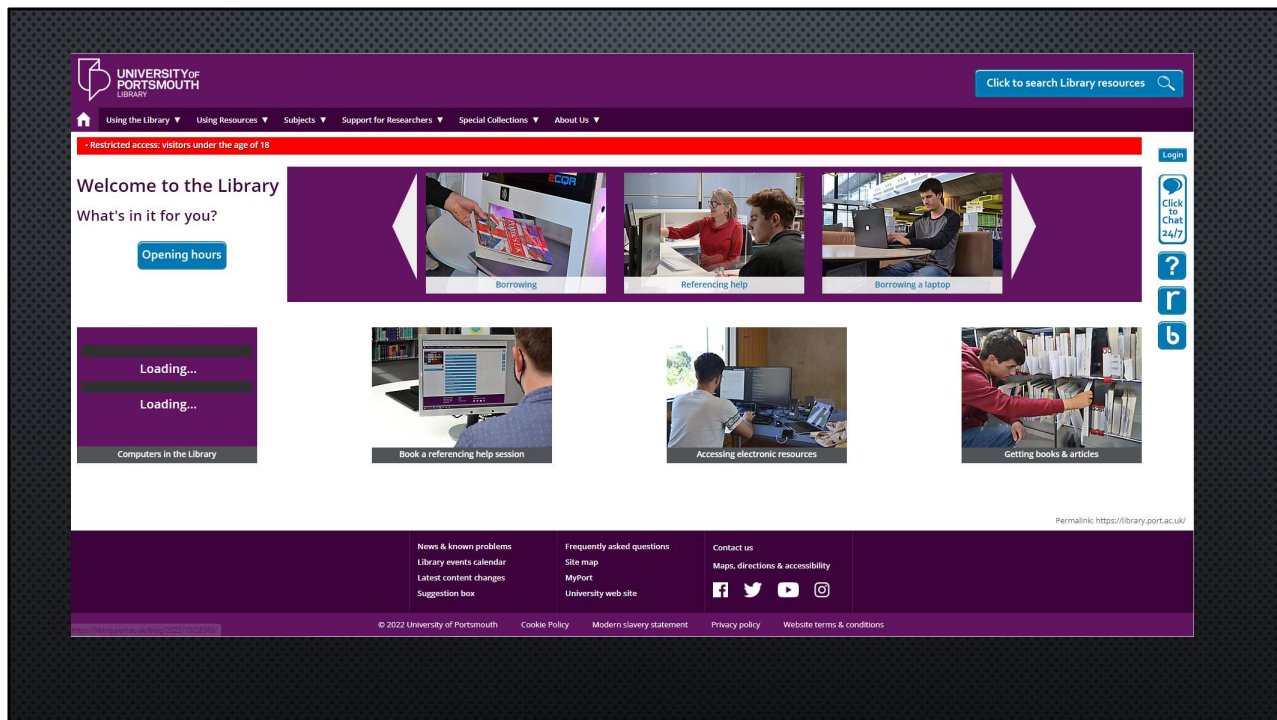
UNIVERSITY OF PORTSMOUTH
LIBRARY

Click to search Library resources

Using the Library ▼ Using Resources ▼ Subjects ▼ Support for Researchers ▼ Special Collections ▼ About Us ▼

• Restricted access: visitors under the age of 18

Login

Welcome to the Library

What's in it for you?

Opening hours

Borrowing

Referencing help

Borrowing a laptop

Click to Chat 24/7

?

r

b

Loading...

Loading...

Computers in the Library

Book a referencing help session

Accessing electronic resources

Getting books & articles

Permalink: https://library.port.ac.uk/

News & known problems
Library events calendar
Latest content changes
Suggestion box

Frequently asked questions
Site map
MyPort
University web site

Contact us
Maps, directions & accessibility

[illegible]

© 2022 University of Portsmouth Cookie Policy Modern slavery statement Privacy policy Website terms & conditions